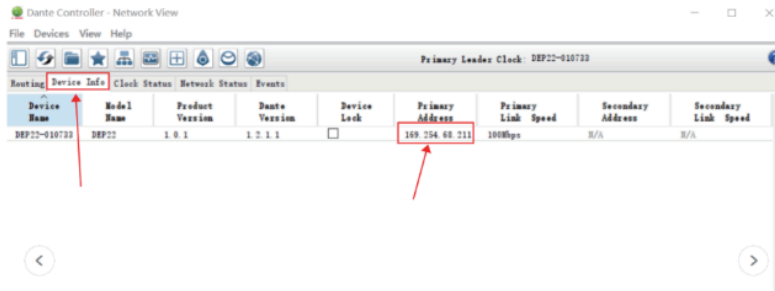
Dante Controller - Network View

File Devices View Help

Primary Leader Clock: DEP22-010733

Routing Device Info Clock Status Network Status Events

| Device Name | Model Name | Product Version | Dante Version | Device Lock | Primary Address | Primary Link Speed | Secondary Address | Secondary Link Speed |
|---|---|---|---|---|---|---|---|---|
| DEP22-010733 | DEP22 | 1.0.1 | 1.2.1.1 | ☐ | 169.254.68.211 | 100Mbps | N/A | N/A |